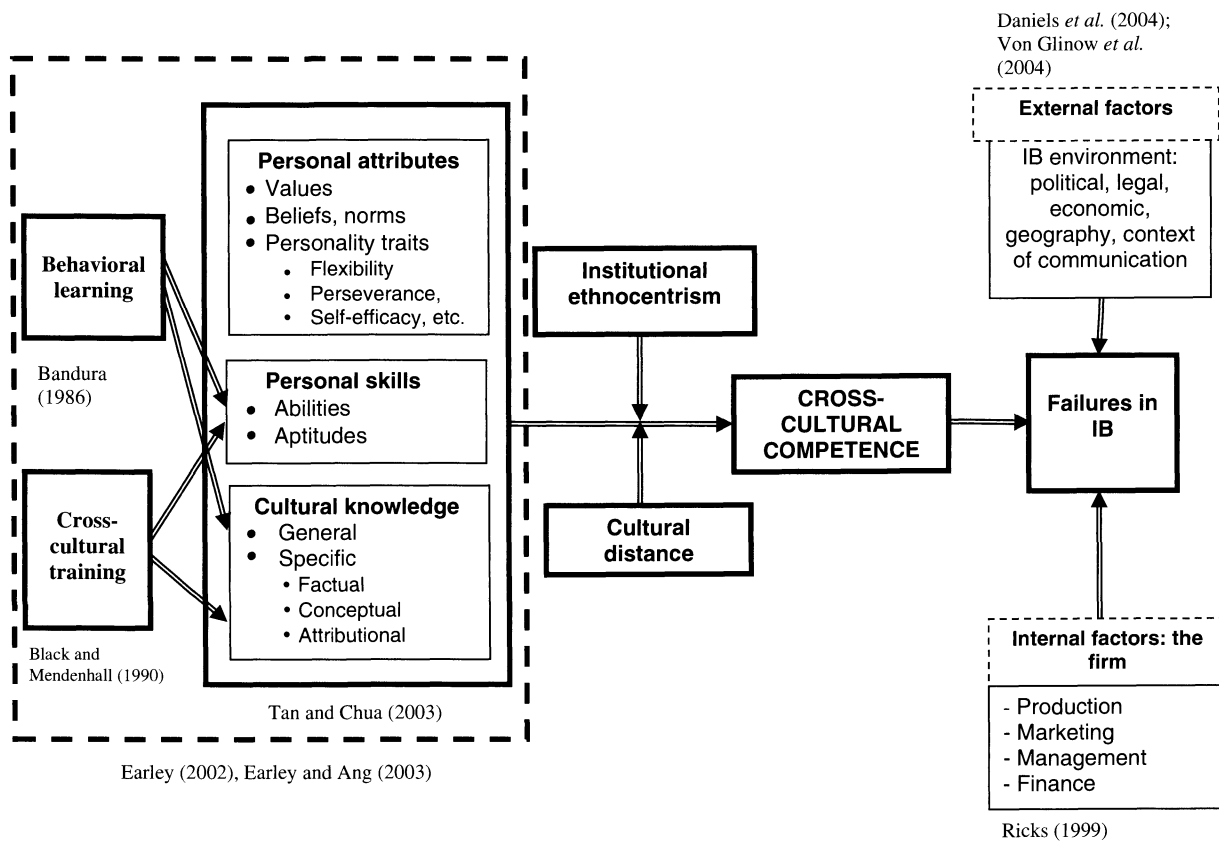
Behavioral learning

Bandura (1986)

Cross-cultural training

Black and Mendenhall (1990)

Personal attributes
- Values
- Beliefs, norms
- Personality traits
  - Flexibility
  - Perseverance,
  - Self-efficacy, etc.

Personal skills
- Abilities
- Aptitudes

Cultural knowledge
- General
- Specific
  - Factual
  - Conceptual
  - Attributional

Tan and Chua (2003)

Earley (2002), Earley and Ang (2003)

Institutional ethnocentrism

CROSS-CULTURAL COMPETENCE

Cultural distance

Daniels *et al.* (2004); Von Glinow *et al.* (2004)

External factors

IB environment: political, legal, economic, geography, context of communication

Failures in IB

Internal factors: the firm

- Production
- Marketing
- Management
- Finance

Ricks (1999)